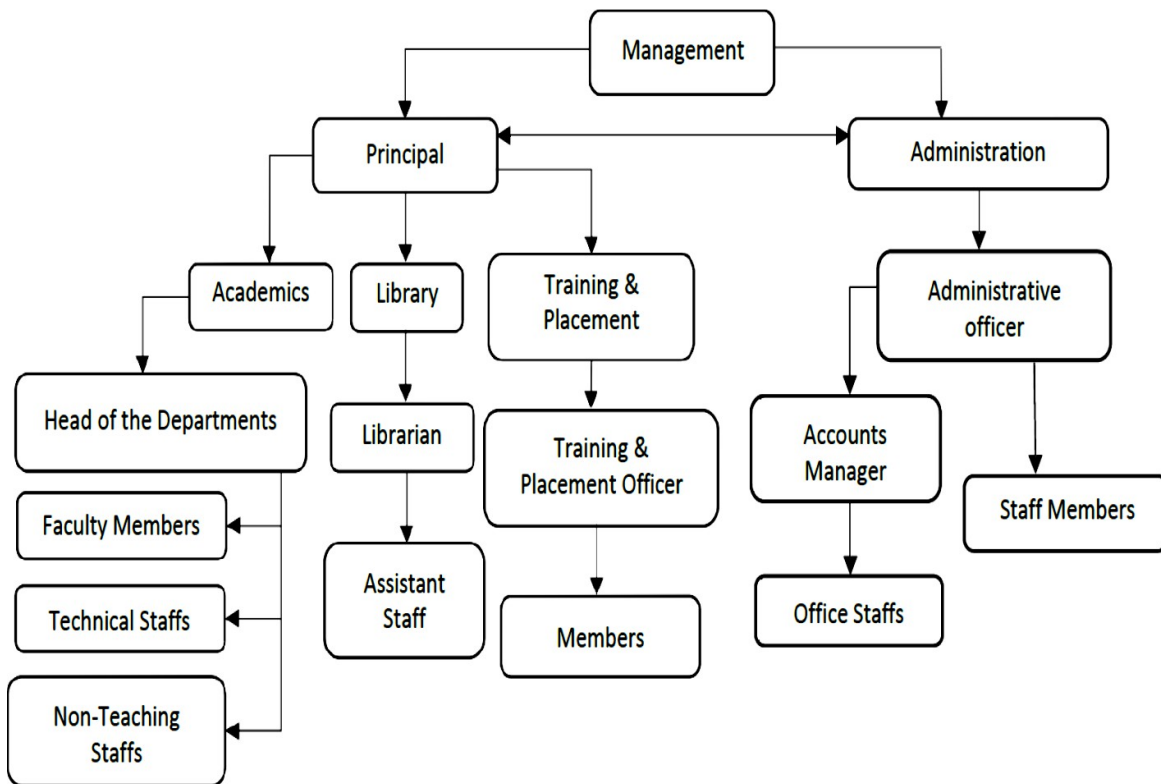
Management

Principal

Administration

Academics

Library

Training & Placement

Administrative officer

Head of the Departments

Librarian

Training & Placement Officer

Accounts Manager

Staff Members

Faculty Members

Assistant Staff

Technical Staffs

Members

Office Staffs

Non-Teaching Staffs